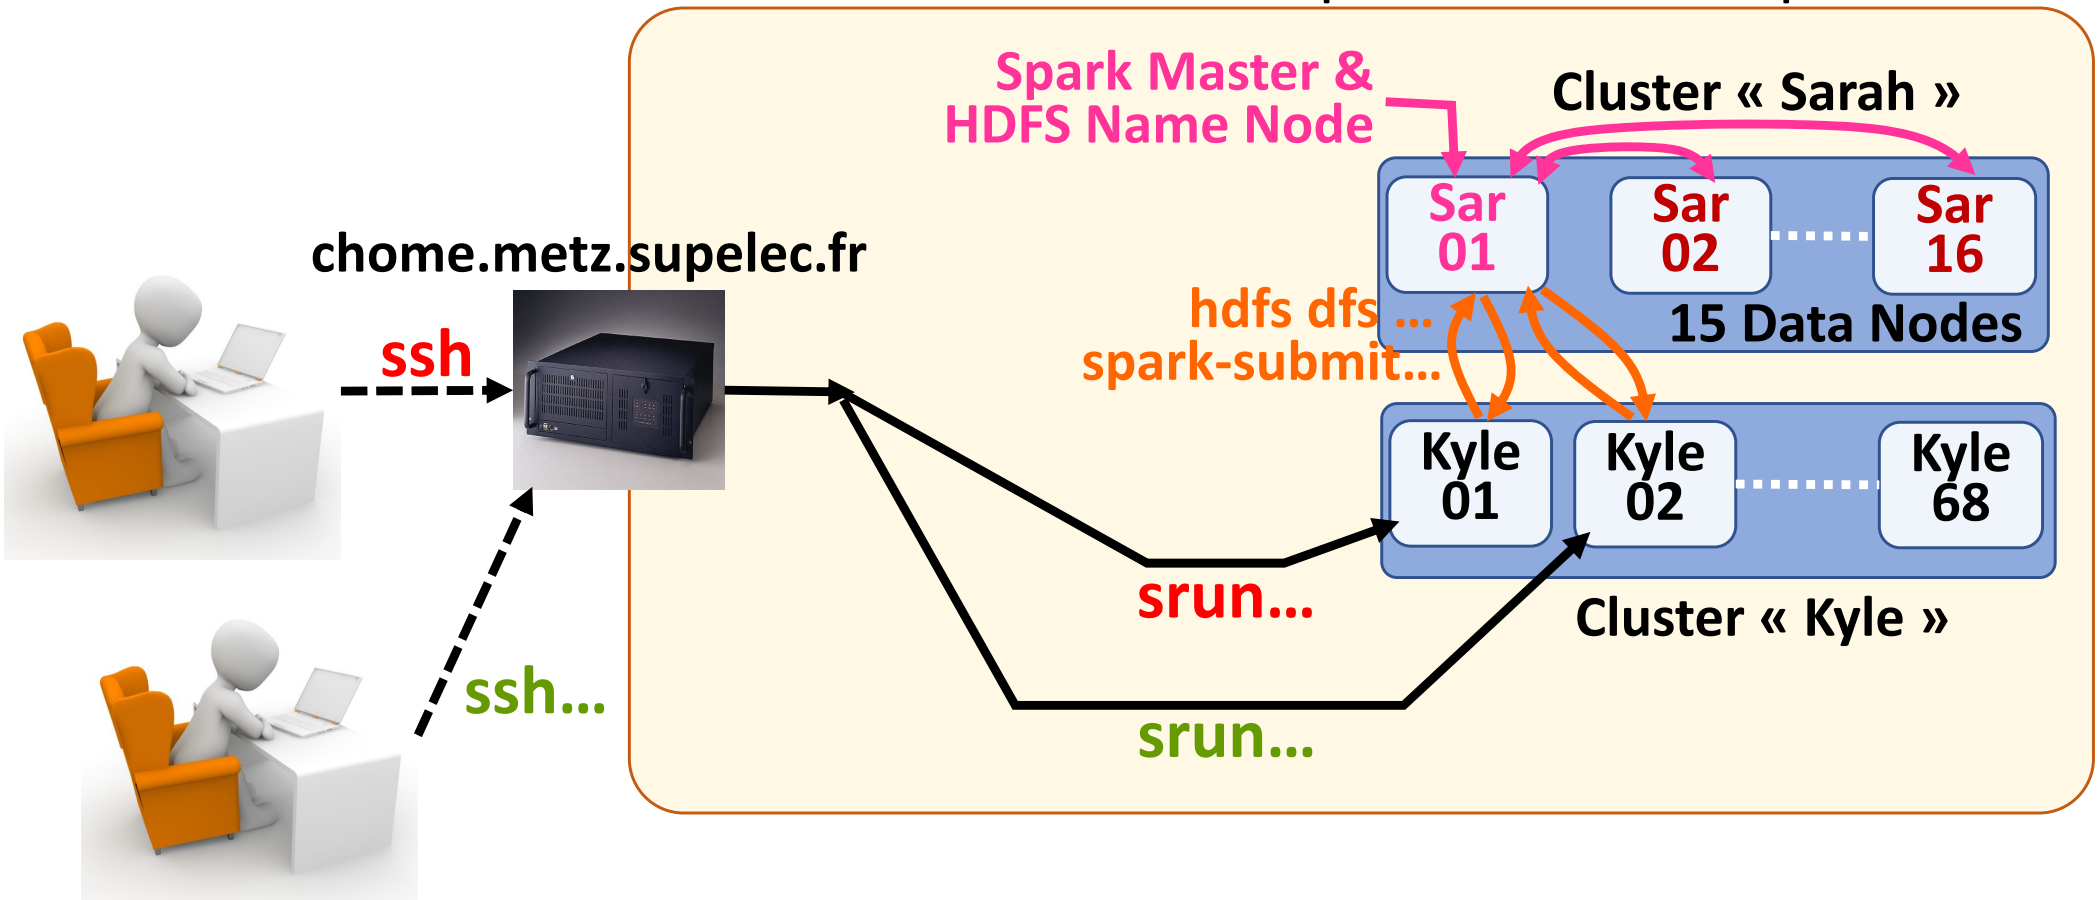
Spark Master &
HDFS Name Node

Cluster « Sarah »

Sar 01

Sar 02

Sar 16

15 Data Nodes

chome.metz.supelec.fr

hdfs dfs ...
spark-submit...

ssh

Kyle 01

Kyle 02

Kyle 68

srun...

Cluster « Kyle »

ssh...

srun...